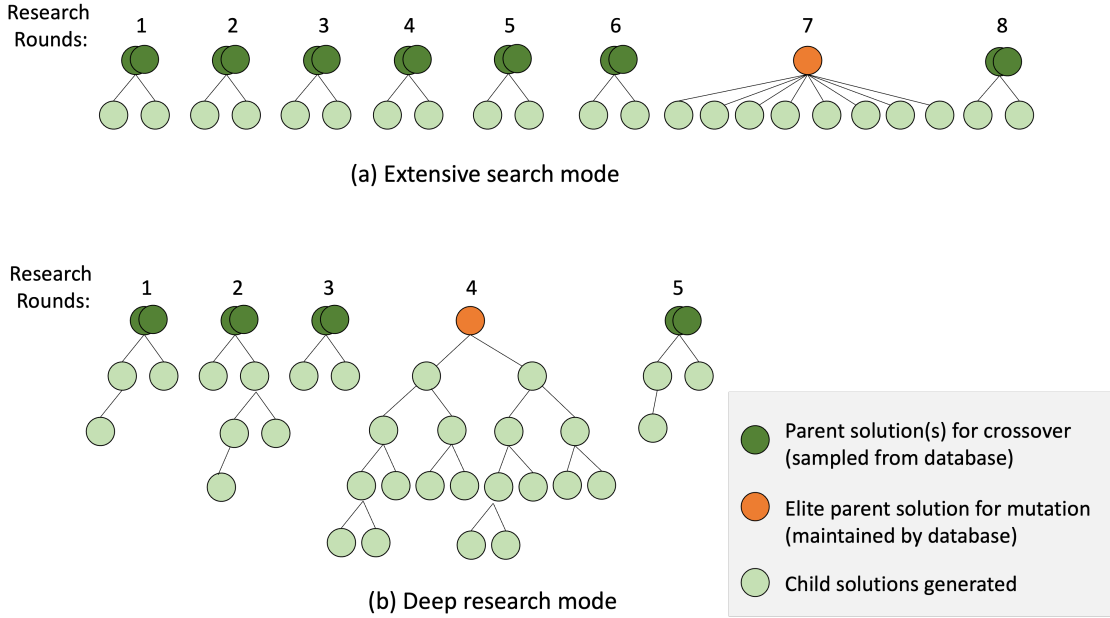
Research Rounds:

1 2 3 4 5 6 7 8

(a) Extensive search mode

Research Rounds:

1 2 3 4 5

(b) Deep research mode

Parent solution(s) for crossover (sampled from database)

Elite parent solution for mutation (maintained by database)

Child solutions generated